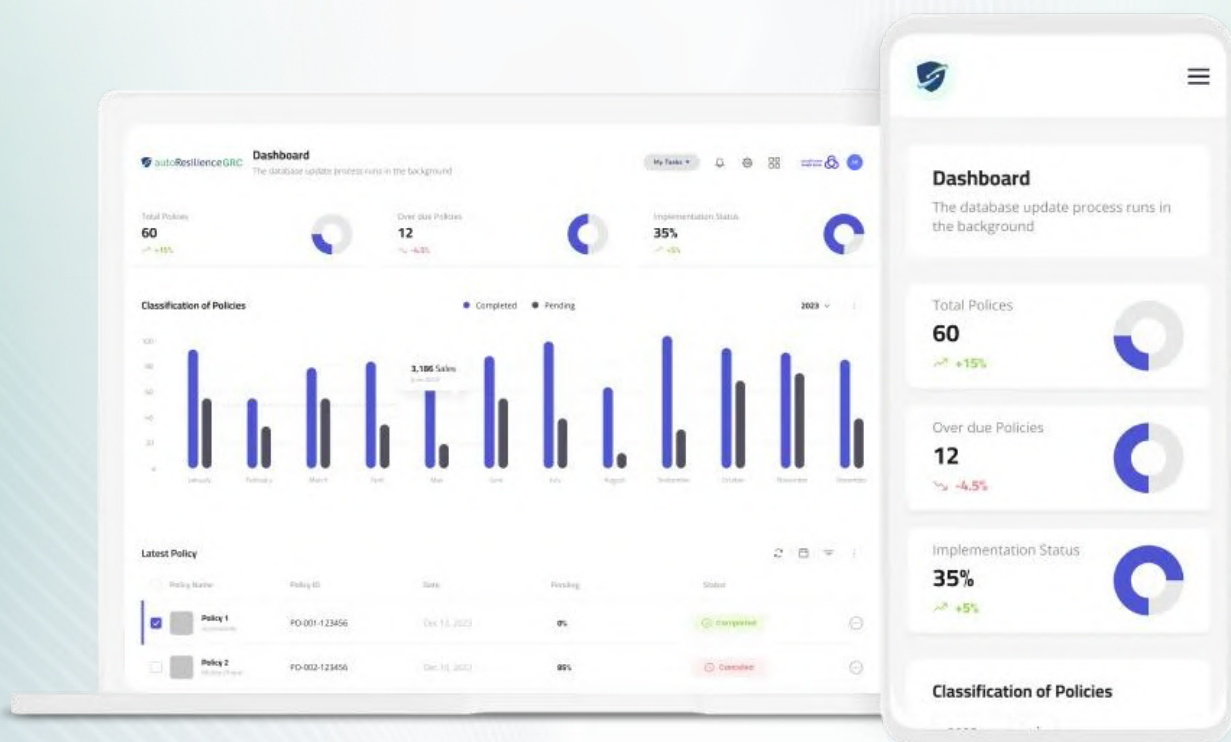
autoResilienceGRC Dashboard
The database update process runs in the background

My Tasks

Total Polices
60
+15%

Over due Policies
12
-4.5%

Implementation Status
35%
+5%

Classification of Policies
Completed Pending
2023

100
80
60
40
20
0

3,186 Sales

January February March April May June July August September October November December

Latest Policy

| Policy Name | Policy ID | Date | Pending | Status |
|---|---|---|---|---|
| Policy 1 | PO-001-123456 | Dec 12, 2023 | 0% | Completed |
| Policy 2 | PO-002-123456 | Dec 10, 2023 | 85% | Canceled |

Dashboard
The database update process runs in the background

Total Polices
60
+15%

Over due Policies
12
-4.5%

Implementation Status
35%
+5%

Classification of Policies